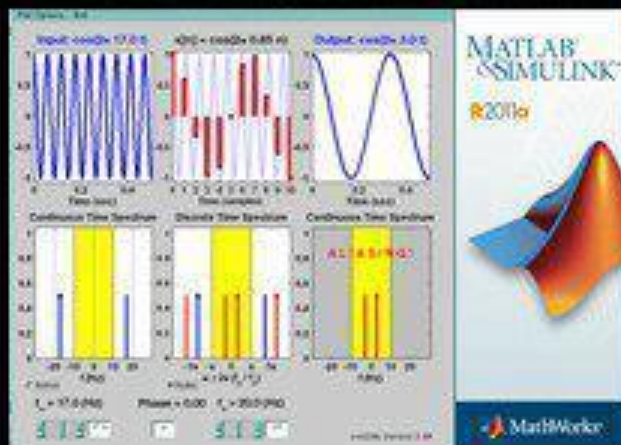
Input: cos(2π 17.0 t)
x[n] = cos(2π 0.85 n)
Output: cos(2π 3.0 t)
Time (sec)
Time (samples)
Time (sec)
Continuous-Time Spectrum
Discrete-Time Spectrum
Continuous-Time Spectrum
ALIASING
f(Hz)
f(Hz)
f_o = 17.0 (Hz)
Phase = 0.00
f_s = 20.0 (Hz)
MATLAB &SIMULINK
R2011a
MathWorks